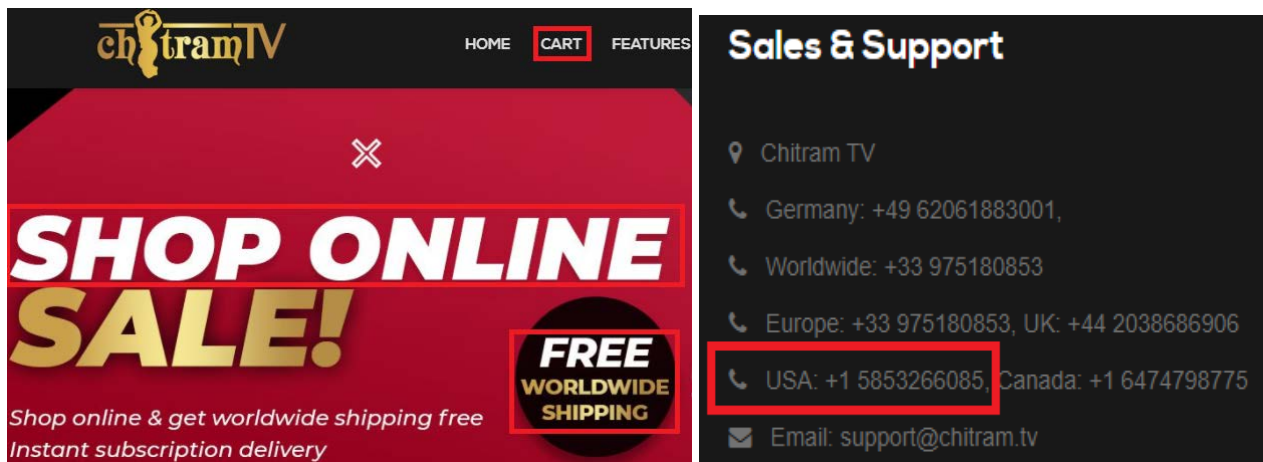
chitramTV

HOME CART FEATURES

SHOP ONLINE

SALE!

FREE WORLDWIDE SHIPPING

Shop online & get worldwide shipping free
Instant subscription delivery

Sales & Support

Chitram TV

Germany: +49 62061883001,

Worldwide: +33 975180853

Europe: +33 975180853, UK: +44 2038686906

USA: +1 5853266085, Canada: +1 6474798775

Email: support@chitram.tv